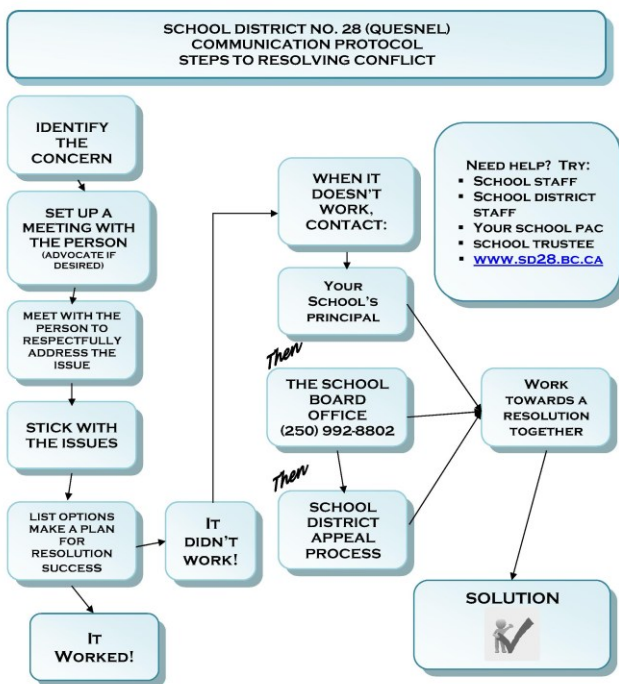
SCHOOL DISTRICT NO. 28 (QUESNEL)
COMMUNICATION PROTOCOL
STEPS TO RESOLVING CONFLICT

IDENTIFY THE CONCERN

SET UP A MEETING WITH THE PERSON (ADVOCATE IF DESIRED)

MEET WITH THE PERSON TO RESPECTFULLY ADDRESS THE ISSUE

STICK WITH THE ISSUES

LIST OPTIONS MAKE A PLAN FOR RESOLUTION SUCCESS

IT WORKED!

IT DIDN'T WORK!

WHEN IT DOESN'T WORK, CONTACT:

YOUR SCHOOL'S PRINCIPAL

Then

THE SCHOOL BOARD OFFICE (250) 992-8802

Then

SCHOOL DISTRICT APPEAL PROCESS

NEED HELP? TRY:
▪ SCHOOL STAFF
▪ SCHOOL DISTRICT STAFF
▪ YOUR SCHOOL PAC
▪ SCHOOL TRUSTEE
▪ WWW.SD28.BC.CA

WORK TOWARDS A RESOLUTION TOGETHER

SOLUTION